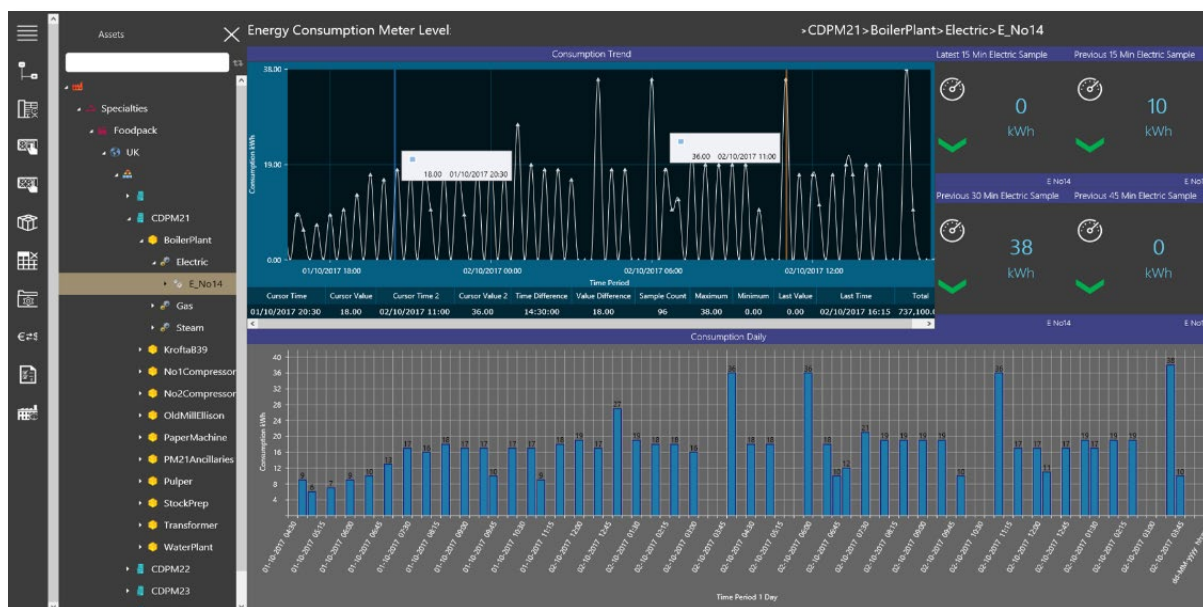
Assets

Specialties
Foodpack
UK
CDPM21
BoilerPlant
Electric
E_No14
Gas
Steam
KroftaB39
No1Compressor
No2Compressor
OldMillEllison
PaperMachine
PM21Ancillaries
Pulper
StockPrep
Transformer
WaterPlant
CDPM22
CDPM23

Energy Consumption Meter Level:

>CDPM21>BoilerPlant>Electric>E_No14

Consumption Trend

38.00
19.00
0.00
Consumption kWh
18.00 01/10/2017 20:30
36.00 02/10/2017 11:00
01/10/2017 18:00
02/10/2017 00:00
02/10/2017 06:00
02/10/2017 12:00
Time Period

| Cursor Time | Cursor Value | Cursor Time 2 | Cursor Value 2 | Time Difference | Value Difference | Sample Count | Maximum | Minimum | Last Value | Last Time | Total |
|---|---|---|---|---|---|---|---|---|---|---|---|
| 01/10/2017 20:30 | 18.00 | 02/10/2017 11:00 | 36.00 | 14:30:00 | 18.00 | 96 | 38.00 | 0.00 | 0.00 | 02/10/2017 16:15 | 737,100.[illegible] |

Latest 15 Min Electric Sample
0
kWh
Previous 15 Min Electric Sample
10
kWh
E No14
E No1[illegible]
Previous 30 Min Electric Sample
38
kWh
Previous 45 Min Electric Sample
0
kWh
E No14
E No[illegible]

Consumption Daily

40
36
32
28
24
20
16
12
8
4
0
Consumption kWh
9 6 7 9 10 13 17 16 18 17 17 10 17 17 9 18 19 17 27 19 18 18 16 36 18 18 36 18 10 12 21 19 19 19 19 10 36 17 17 11 17 19 17 19 19 38 10

Time Period 1 Day